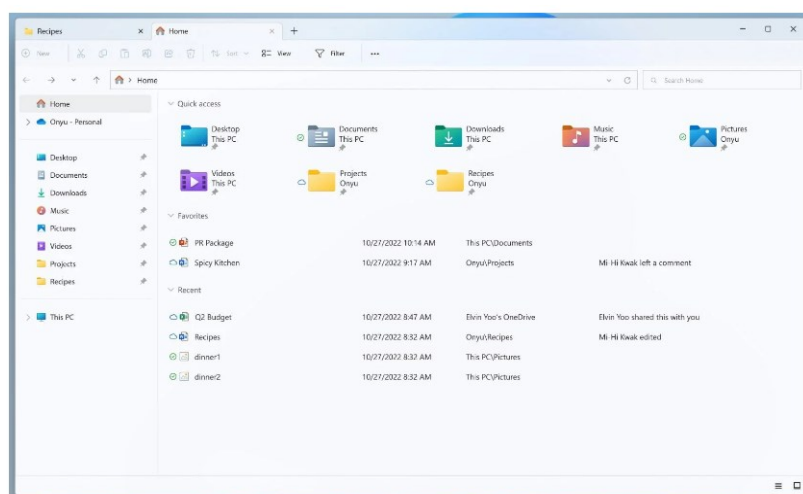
Recipes ×
Home ×
+

New
Sort
View
Filter
...

Home
Search Home

Home
Onyu - Personal

Desktop
Documents
Downloads
Music
Pictures
Videos
Projects
Recipes

This PC

Quick access

Desktop
This PC

Documents
This PC

Downloads
This PC

Music
This PC

Pictures
Onyu

Videos
This PC

Projects
Onyu

Recipes
Onyu

Favorites

| | | | |
|---|---|---|---|
| PR Package | 10/27/2022 10:14 AM | This PC\Documents | |
| Spicy Kitchen | 10/27/2022 9:17 AM | Onyu\Projects | Mi Hi Kwak left a comment |

Recent

| | | | |
|---|---|---|---|
| Q2 Budget | 10/27/2022 8:47 AM | Elvin Yoo's OneDrive | Elvin Yoo shared this with you |
| Recipes | 10/27/2022 8:32 AM | Onyu\Recipes | Mi Hi Kwak edited |
| dinner1 | 10/27/2022 8:32 AM | This PC\Pictures | |
| dinner2 | 10/27/2022 8:32 AM | This PC\Pictures | |